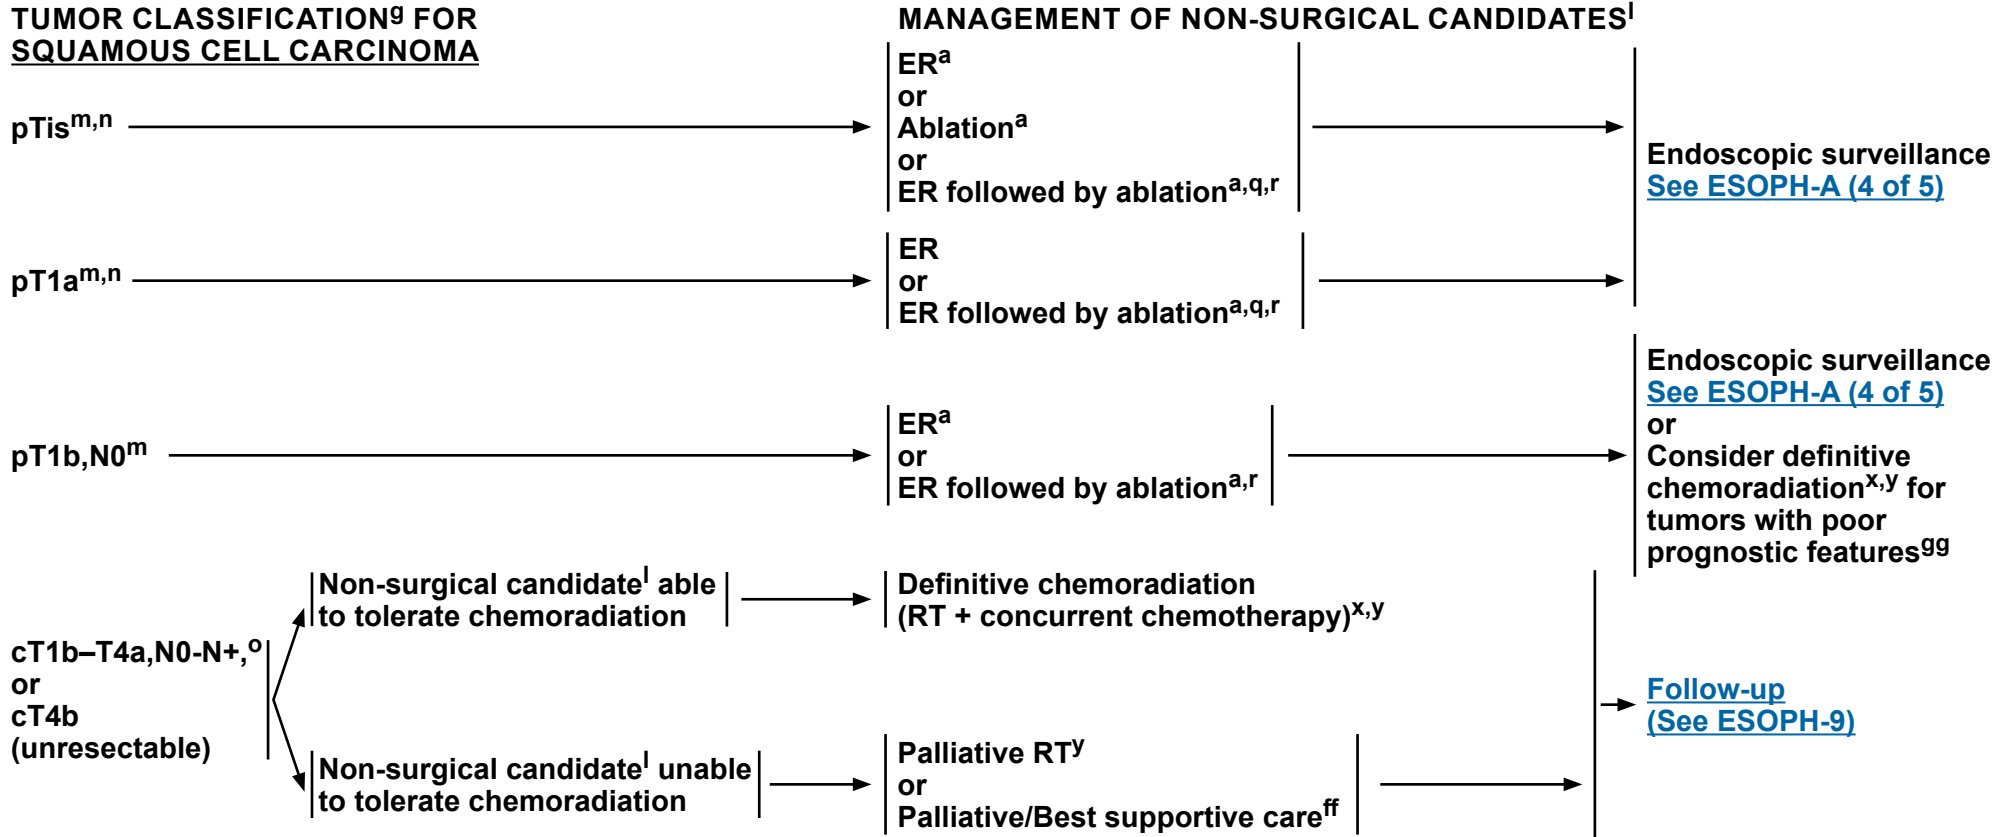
TUMOR CLASSIFICATION$^{g}$ FOR SQUAMOUS CELL CARCINOMA

MANAGEMENT OF NON-SURGICAL CANDIDATES$^{l}$

pTis$^{m,n}$

ER$^{a}$
or
Ablation$^{a}$
or
ER followed by ablation$^{a,q,r}$

Endoscopic surveillance
See ESOPH-A (4 of 5)

pT1a$^{m,n}$

ER
or
ER followed by ablation$^{a,q,r}$

pT1b,N0$^{m}$

ER$^{a}$
or
ER followed by ablation$^{a,r}$

Endoscopic surveillance
See ESOPH-A (4 of 5)
or
Consider definitive chemoradiation$^{x,y}$ for tumors with poor prognostic features$^{gg}$

cT1b–T4a,N0-N+,$^{o}$
or
cT4b
(unresectable)

Non-surgical candidate$^{l}$ able to tolerate chemoradiation

Definitive chemoradiation
(RT + concurrent chemotherapy)$^{x,y}$

Non-surgical candidate$^{l}$ unable to tolerate chemoradiation

Palliative RT$^{y}$
or
Palliative/Best supportive care$^{ff}$

Follow-up
(See ESOPH-9)